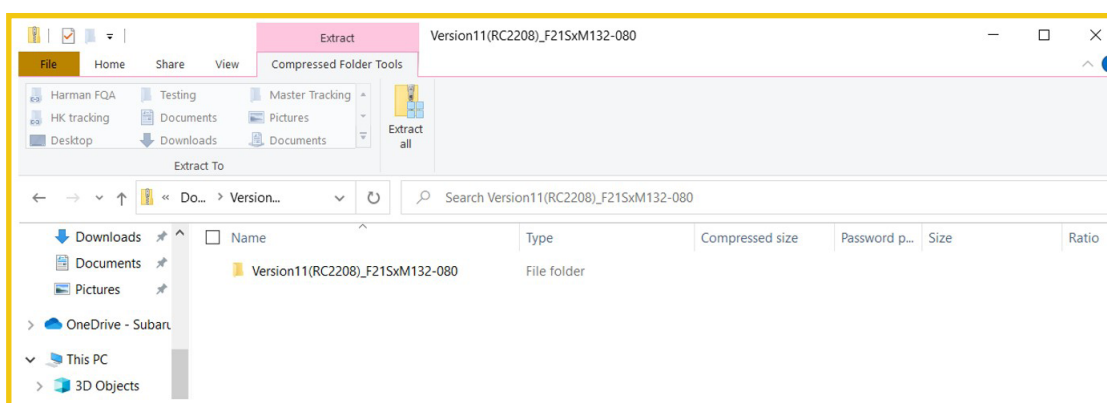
Extract
Version11(RC2208)_F21SxM132-080
File
Home
Share
View
Compressed Folder Tools
Harman FQA
Testing
Master Tracking
HK tracking
Documents
Pictures
Desktop
Downloads
Documents
Extract all
Extract To
« Do... › Version...
Search Version11(RC2208)_F21SxM132-080
Downloads
Documents
Pictures
OneDrive - Subaru
This PC
3D Objects

| Name | Type | Compressed size | Password p... | Size | Ratio |
|---|---|---|---|---|---|
| Version11(RC2208)_F21SxM132-080 | File folder | | | | |